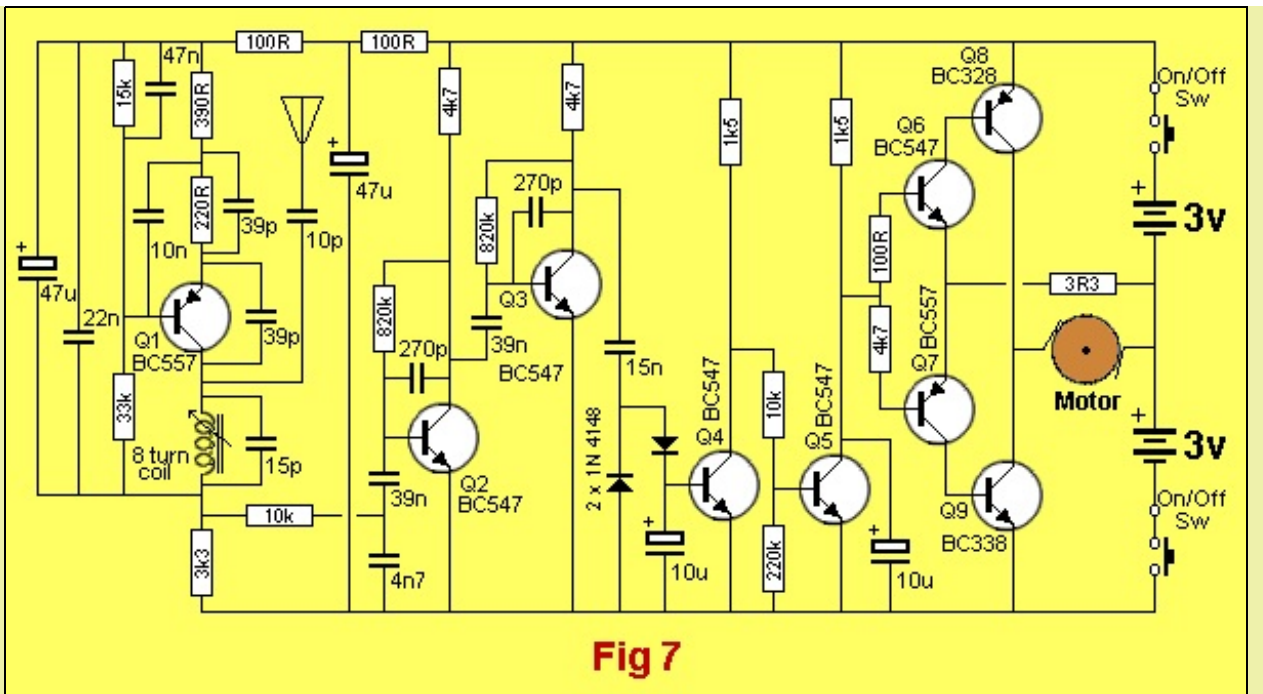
100R
100R
47n
15k
390R
4k7
4k7
Q8
BC328
On/Off
Sw
+
47u
1k5
1k5
Q6
BC547
270p
220R
39p
10p
820k
+
3v
10n
100R
3R3
+
47u
22n
Q1
BC557
39p
820k
Q3
BC557
39n
270p
BC547
4k7
Q7
15n
BC547
BC547
10k
Motor
33k
8 turn
coil
15p
Q2
BC547
2 x 1N 4148
Q4
Q5
+
3v
39n
10k
Q9
On/Off
Sw
3k3
+
10u
220k
+
10u
BC338
4n7
Fig 7